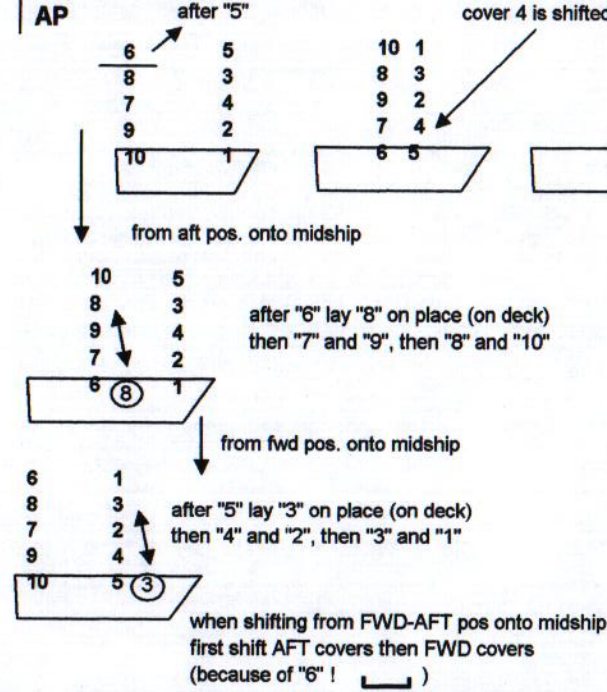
AP

after "5"

cover 4 is shifted

6 5
8 3
7 4
9 2
10 1

10 1
8 3
9 2
7 4
6 5

from aft pos. onto midship

10 5
8 3
9 4
7 2
6 8 1

after "6" lay "8" on place (on deck) then "7" and "9", then "8" and "10"

from fwd pos. onto midship

6 1
8 3
7 2
9 4
10 5 3

after "5" lay "3" on place (on deck) then "4" and "2", then "3" and "1"

when shifting from FWD-AFT pos onto midship first shift AFT covers then FWD covers (because of "6" ! )